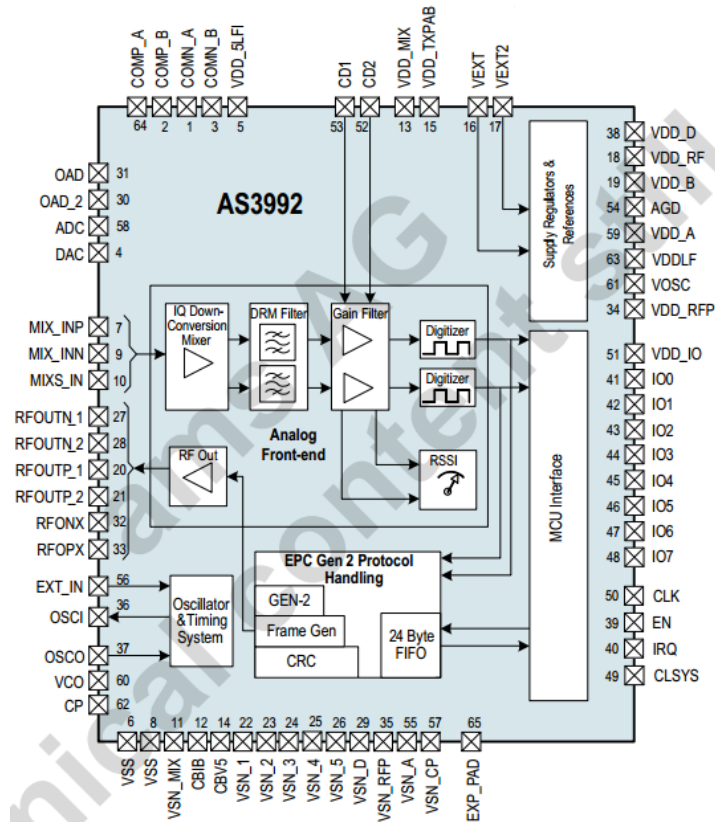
COMP_A 64
COMP_B 2
COMN_A 1
COMN_B 3
VDD_5LFI 5
CD1 53
CD2 52
VDD_MIX 13
VDD_TXPAB 15
VEXT 16
VEXT2 17

AS3992

Supply Regulators & References

OAD 31
OAD_2 30
ADC 58
DAC 4
MIX_INP 7
MIX_INN 9
MIXS_IN 10
RFOUTN_1 27
RFOUTN_2 28
RFOUTP_1 20
RFOUTP_2 21
RFONX 32
RFOPX 33
EXT_IN 56
OSCI 36
OSCO 37
VCO 60
CP 62

IQ Down-Conversion Mixer
DRM Filter
Gain Filter
Digitizer
Digitizer
Analog Front-end
RF Out
RSSI
MCU Interface
EPC Gen 2 Protocol Handling
GEN-2
Frame Gen
CRC
24 Byte FIFO
Oscillator &Timing System

38 VDD_D
18 VDD_RF
19 VDD_B
54 AGD
59 VDD_A
63 VDDLF
61 VOSC
34 VDD_RFP
51 VDD_IO
41 IO0
42 IO1
43 IO2
44 IO3
45 IO4
46 IO5
47 IO6
48 IO7
50 CLK
39 EN
40 IRQ
49 CLSYS

6 VSS
8 VSS
11 VSN_MIX
12 CBIB
14 CBV5
22 VSN_1
23 VSN_2
24 VSN_3
25 VSN_4
26 VSN_5
29 VSN_D
35 VSN_RFP
55 VSN_A
57 VSN_CP
65 EXP_PAD